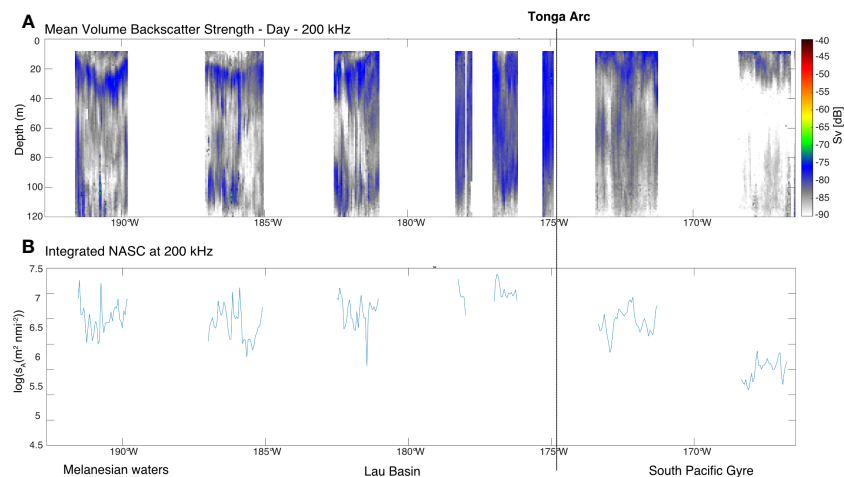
A Mean Volume Backscatter Strength - Day - 200 kHz

Tonga Arc

Depth (m)

0
20
40
60
80
100
120

190°W
185°W
180°W
175°W
170°W

-40
-45
-50
-55
-60
-65
-70
-75
-80
-85
-90

Sv [dB]

B Integrated NASC at 200 kHz

$\log(s_A(m^2\ nmi^{-2}))$

7.5
7
6.5
6
5.5
5
4.5

190°W
185°W
180°W
175°W
170°W

Melanesian waters

Lau Basin

South Pacific Gyre